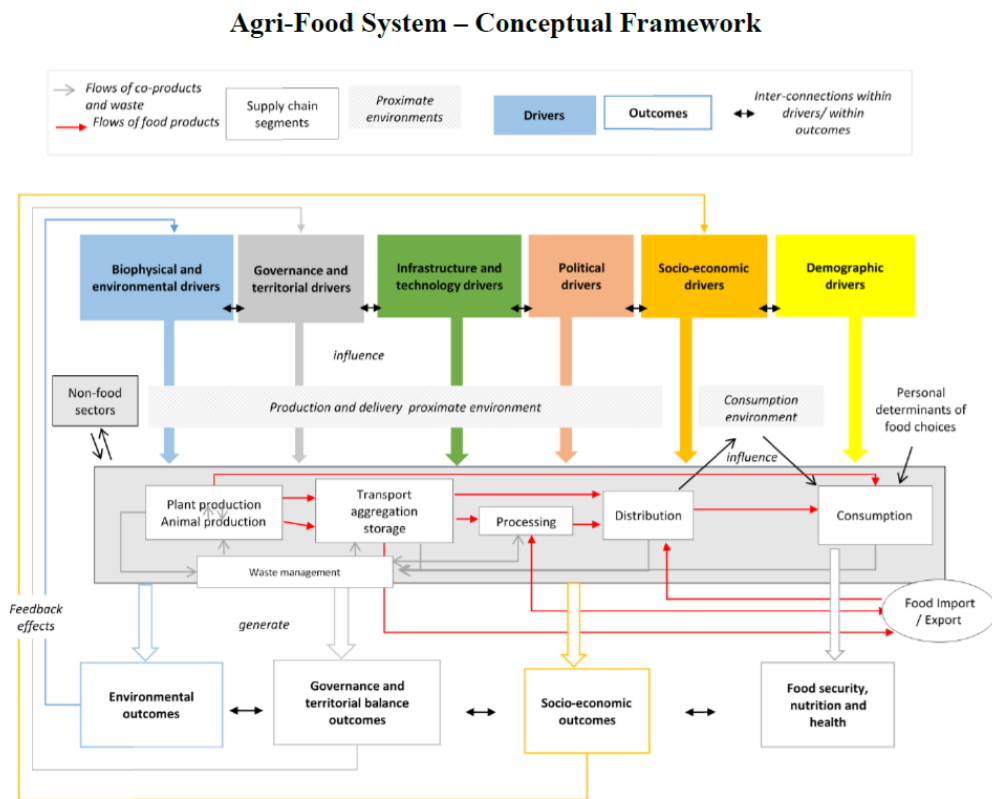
Agri-Food System – Conceptual Framework

Flows of co-products and waste
Flows of food products
Supply chain segments
Proximate environments
Drivers
Outcomes
Inter-connections within drivers/ within outcomes

Biophysical and environmental drivers
Governance and territorial drivers
Infrastructure and technology drivers
Political drivers
Socio-economic drivers
Demographic drivers

influence

Non-food sectors
Production and delivery proximate environment
Consumption environment
Personal determinants of food choices
influence

Plant production
Animal production
Transport aggregation storage
Processing
Distribution
Consumption
Waste management
Food Import / Export

Feedback effects
generate

Environmental outcomes
Governance and territorial balance outcomes
Socio-economic outcomes
Food security, nutrition and health